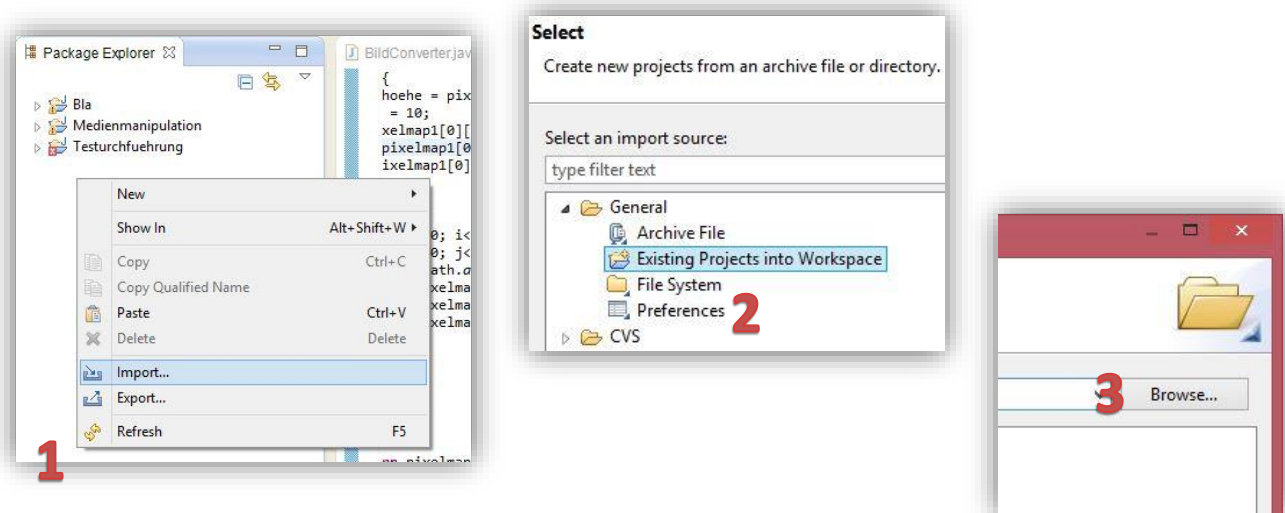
Package Explorer
BildConverter.jav

Bla
Medienmanipulation
Testurchfuehrung

{
hoehe = pix
= 10;
xelmap1[0][
pixelmap1[0
ixelmap1[0]

0; i<
0; j<
ath.
xelma
xelma
xelma

New
Show In Alt+Shift+W
Copy Ctrl+C
Copy Qualified Name
Paste Ctrl+V
Delete Delete
Import...
Export...
Refresh F5

1

Select
Create new projects from an archive file or directory.

Select an import source:
type filter text
General
Archive File
Existing Projects into Workspace
File System
Preferences
CVS

2

Browse...

3